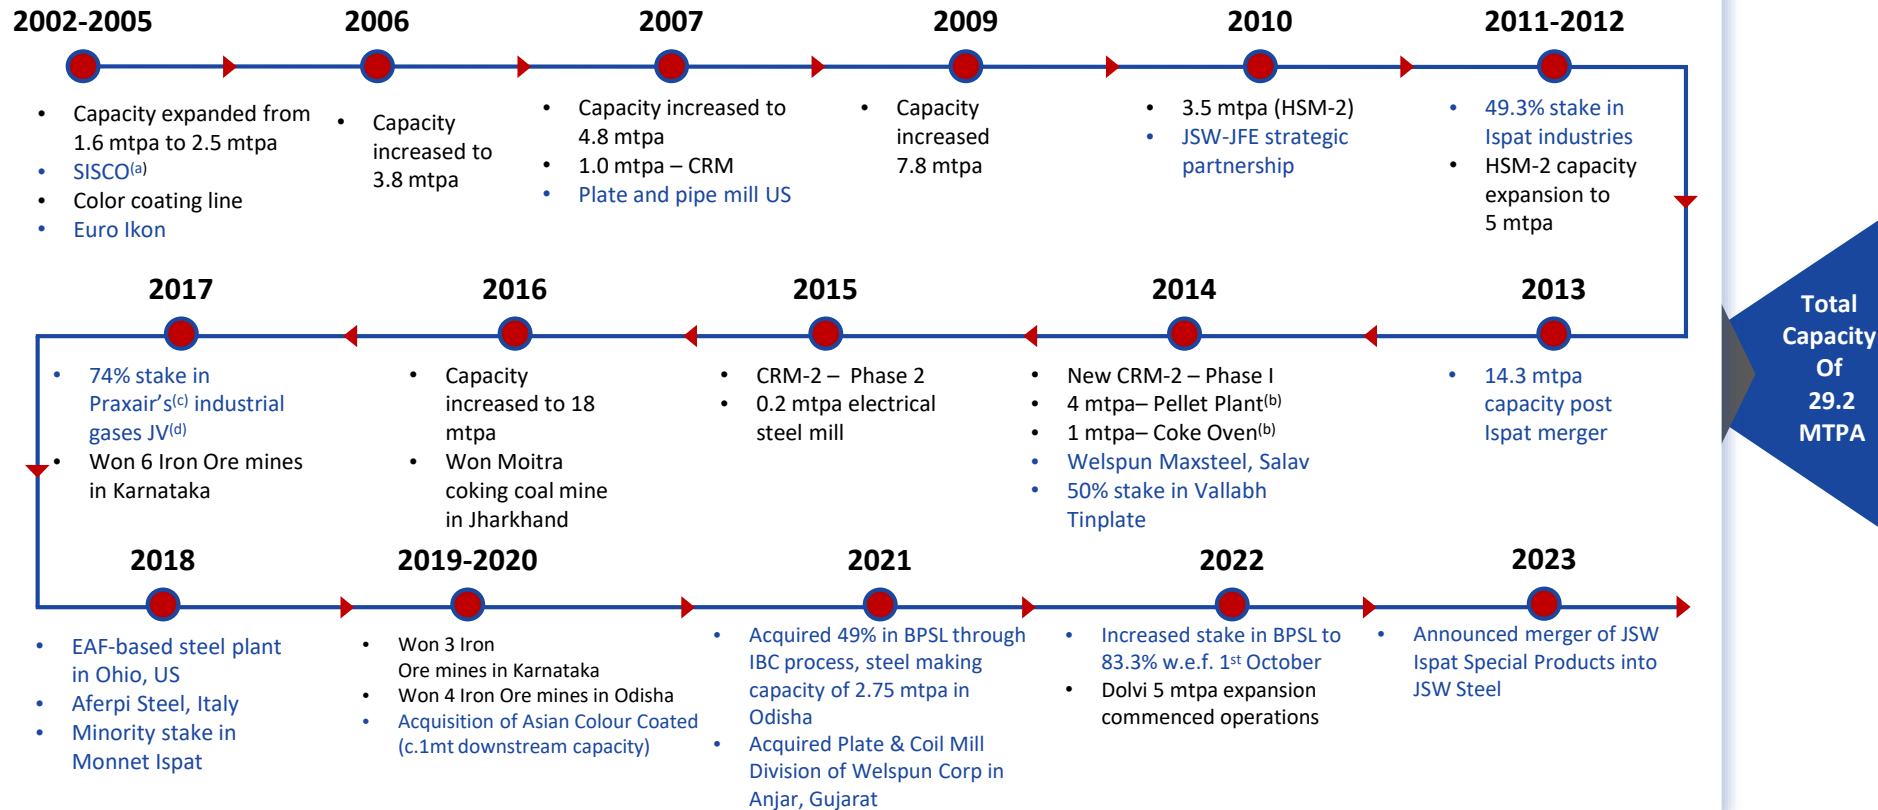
2002-2005

- Capacity expanded from 1.6 mtpa to 2.5 mtpa
- SISCO$^{(a)}$
- Color coating line
- Euro Ikon

2006

- Capacity increased to 3.8 mtpa

2007

- Capacity increased to 4.8 mtpa
- 1.0 mtpa – CRM
- Plate and pipe mill US

2009

- Capacity increased 7.8 mtpa

2010

- 3.5 mtpa (HSM-2)
- JSW-JFE strategic partnership

2011-2012

- 49.3% stake in Ispat industries
- HSM-2 capacity expansion to 5 mtpa

2017

- 74% stake in Praxair's$^{(c)}$ industrial gases JV$^{(d)}$
- Won 6 Iron Ore mines in Karnataka

2016

- Capacity increased to 18 mtpa
- Won Moitra coking coal mine in Jharkhand

2015

- CRM-2 – Phase 2
- 0.2 mtpa electrical steel mill

2014

- New CRM-2 – Phase I
- 4 mtpa– Pellet Plant$^{(b)}$
- 1 mtpa– Coke Oven$^{(b)}$
- Welspun Maxsteel, Salav
- 50% stake in Vallabh Tinplate

2013

- 14.3 mtpa capacity post Ispat merger

Total Capacity Of 29.2 MTPA

2018

- EAF-based steel plant in Ohio, US
- Aferpi Steel, Italy
- Minority stake in Monnet Ispat

2019-2020

- Won 3 Iron Ore mines in Karnataka
- Won 4 Iron Ore mines in Odisha
- Acquisition of Asian Colour Coated (c.1mt downstream capacity)

2021

- Acquired 49% in BPSL through IBC process, steel making capacity of 2.75 mtpa in Odisha
- Acquired Plate & Coil Mill Division of Welspun Corp in Anjar, Gujarat

2022

- Increased stake in BPSL to 83.3% w.e.f. 1$^{st}$ October
- Dolvi 5 mtpa expansion commenced operations

2023

- Announced merger of JSW Ispat Special Products into JSW Steel